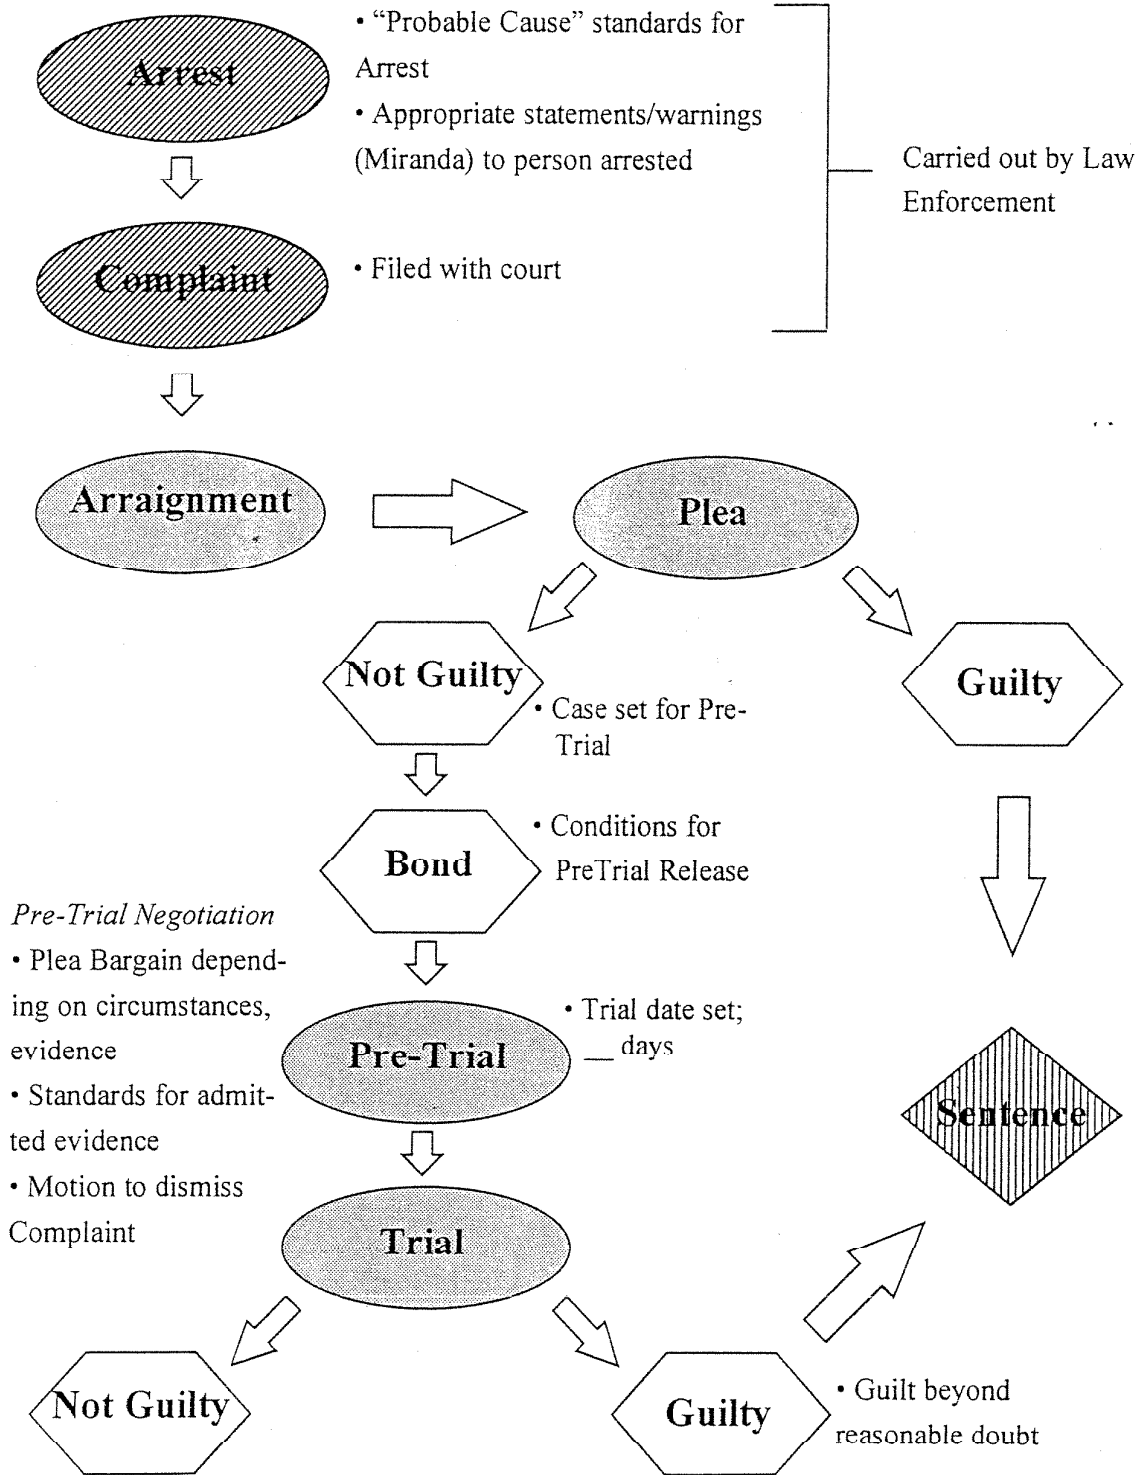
Arrest

• "Probable Cause" standards for Arrest
• Appropriate statements/warnings (Miranda) to person arrested

Complaint

• Filed with court

Carried out by Law Enforcement

Arraignment

Plea

Not Guilty

• Case set for Pre-Trial

Guilty

Bond

• Conditions for PreTrial Release

*Pre-Trial Negotiation*
• Plea Bargain depending on circumstances, evidence
• Standards for admitted evidence
• Motion to dismiss Complaint

Pre-Trial

• Trial date set; __ days

Sentence

Trial

Not Guilty

Guilty

• Guilt beyond reasonable doubt